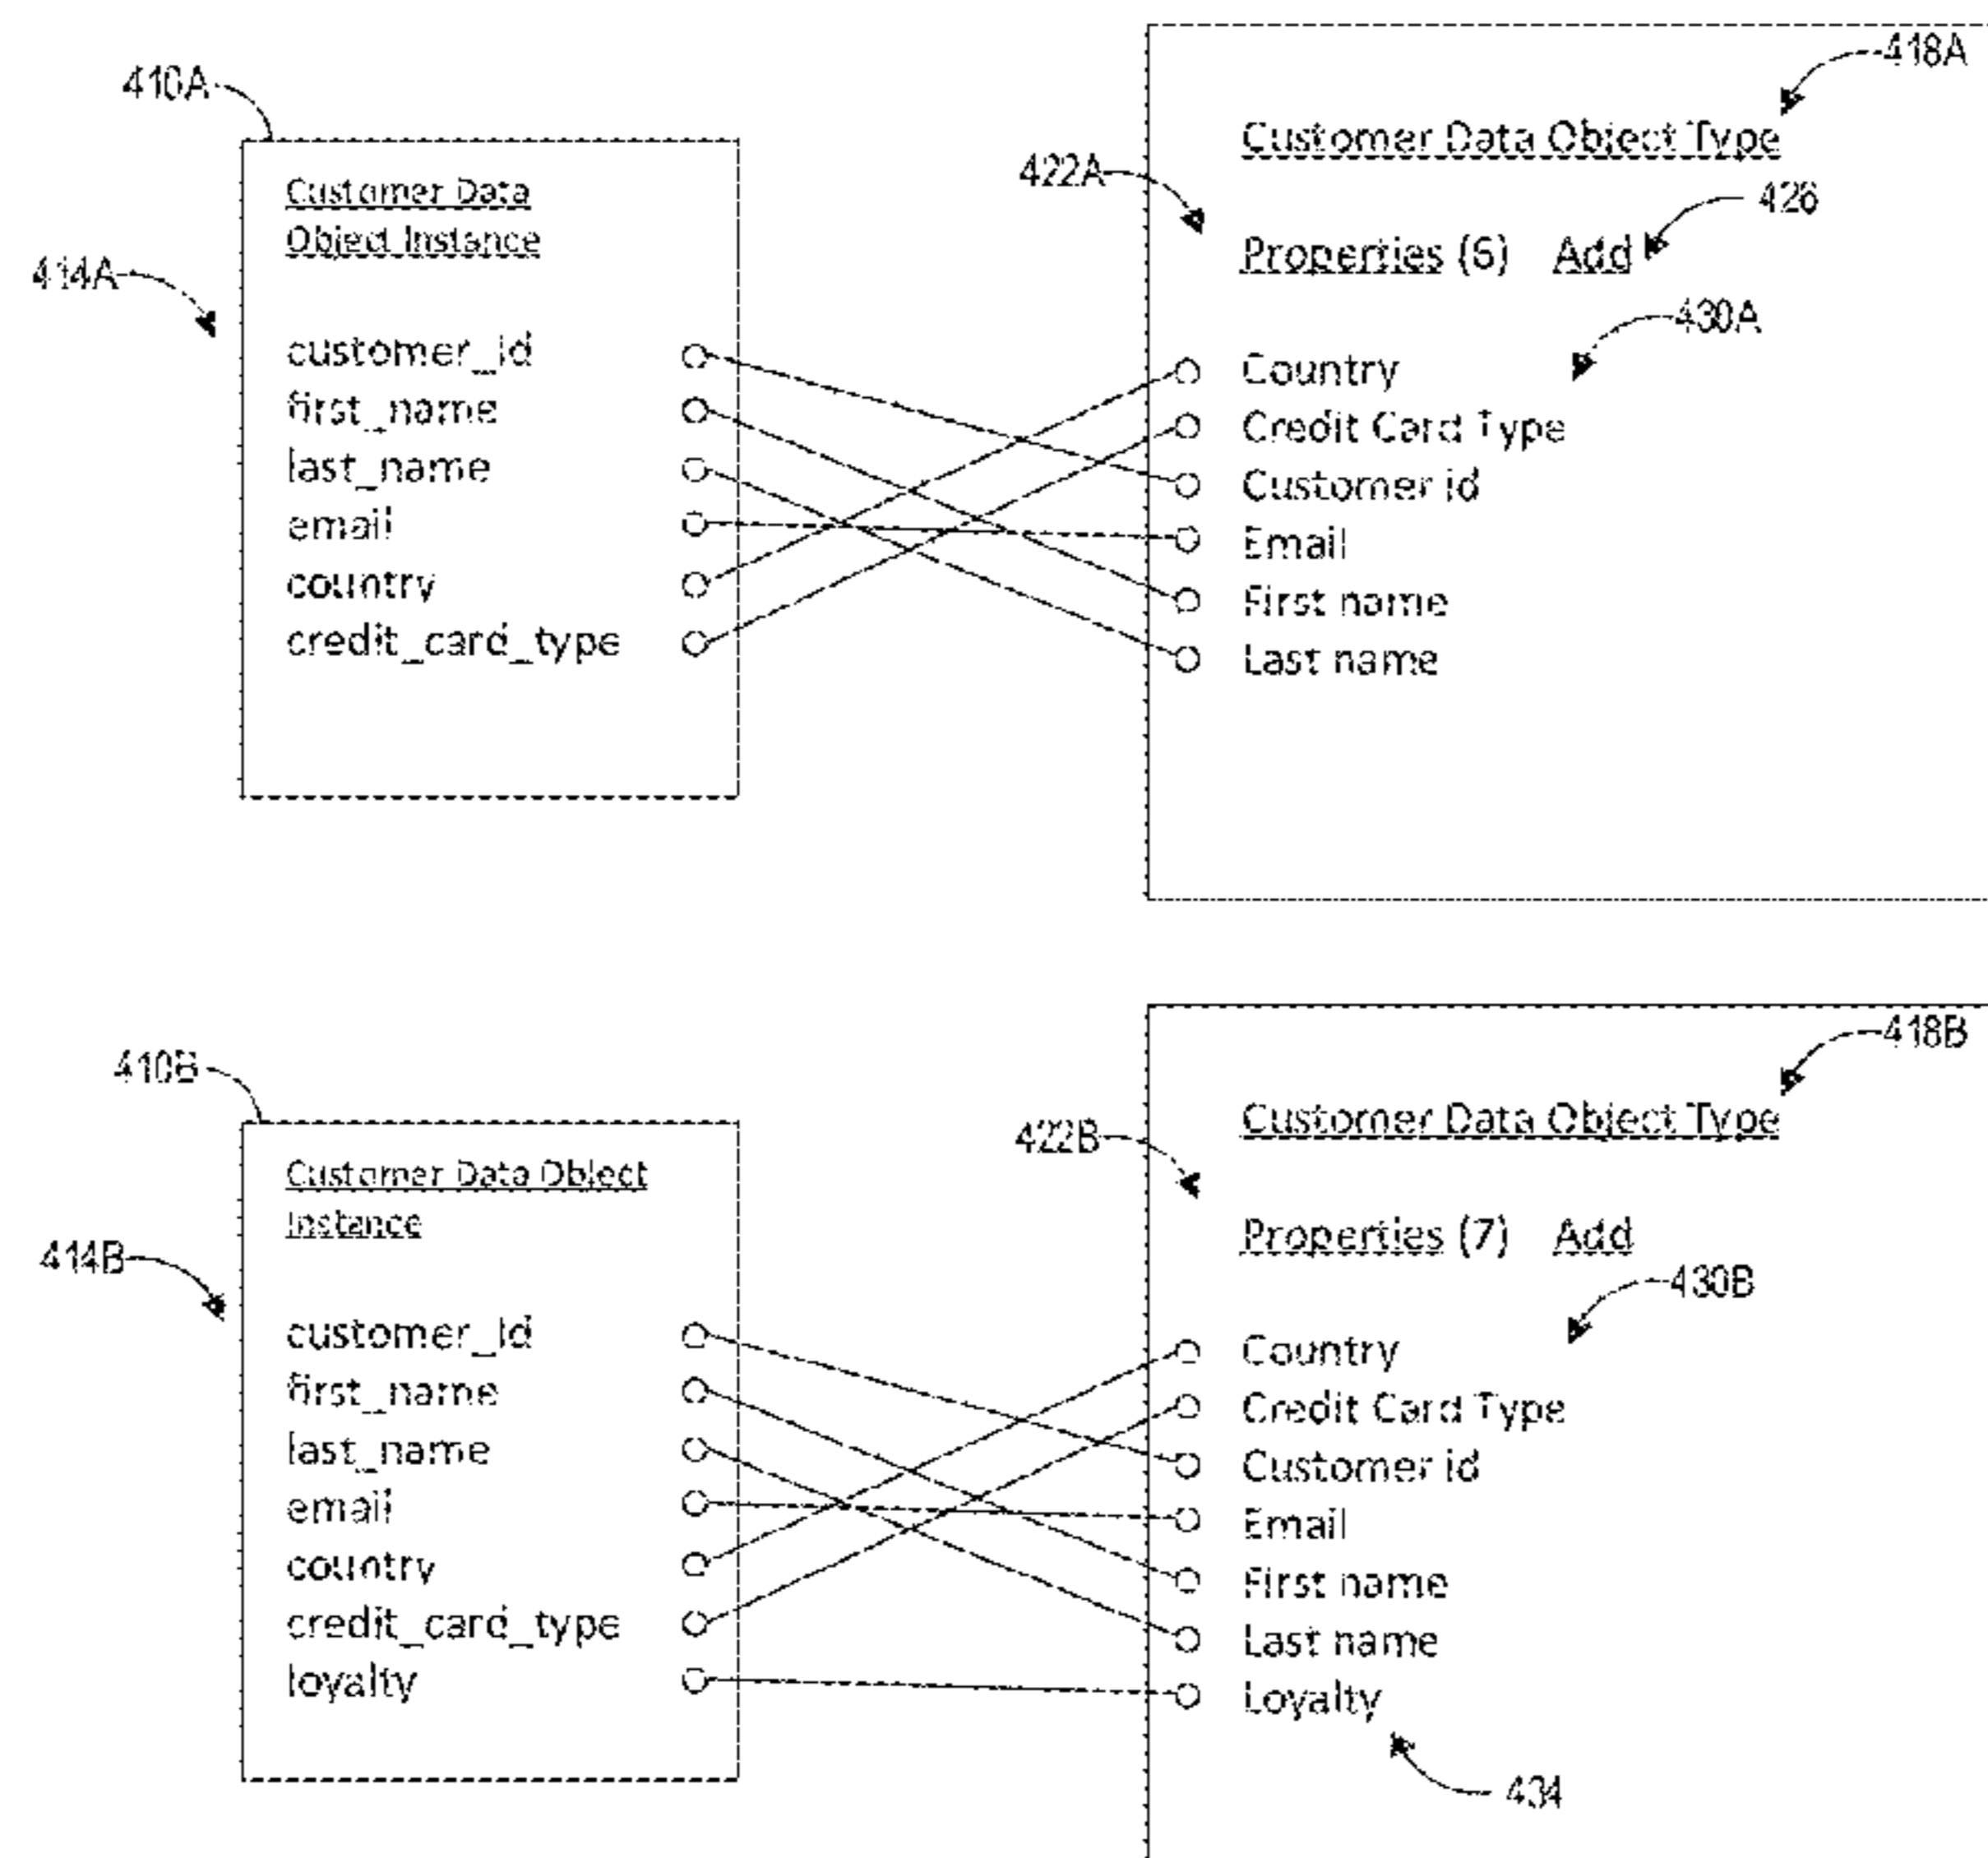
410A

414A

Customer Data Object Instance

customer_id
first_name
last_name
email
country
credit_card_type

418A

422A

Customer Data Object Type

Properties (6) Add

426

430A

Country
Credit Card Type
Customer id
Email
First name
Last name

410B

414B

Customer Data Object Instance

customer_id
first_name
last_name
email
country
credit_card_type
loyalty

418B

422B

Customer Data Object Type

Properties (7) Add

430B

Country
Credit Card Type
Customer id
Email
First name
Last name
Loyalty

434